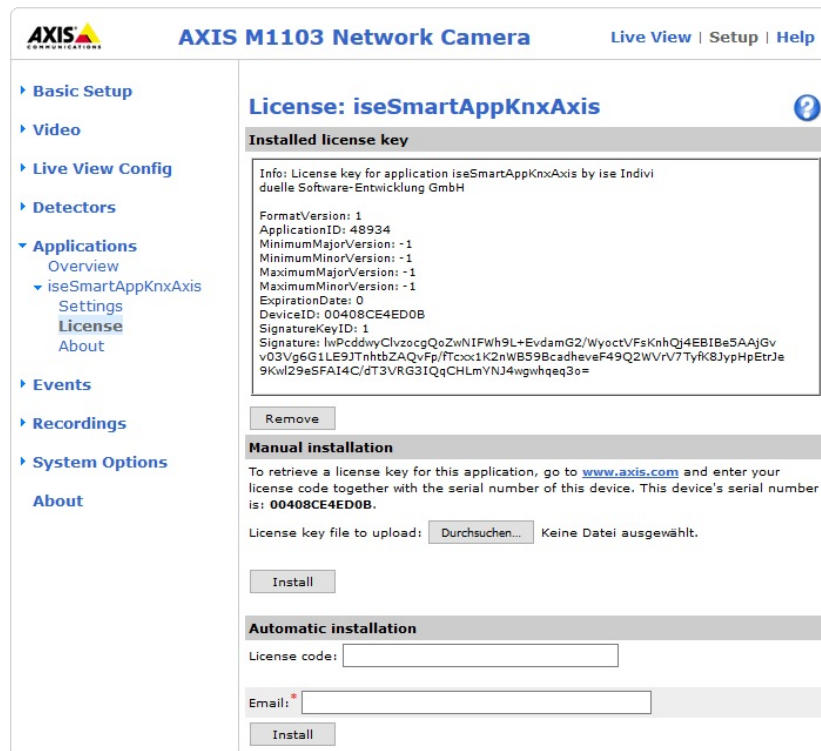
AXIS COMMUNICATIONS

AXIS M1103 Network Camera

Live View | Setup | Help

Basic Setup

Video

Live View Config

Detectors

Applications
Overview
iseSmartAppKnxAxis
Settings
License
About

Events

Recordings

System Options

About

License: iseSmartAppKnxAxis

?

Installed license key

Info: License key for application iseSmartAppKnxAxis by ise Individuelle Software-Entwicklung GmbH

FormatVersion: 1
ApplicationID: 48934
MinimumMajorVersion: -1
MinimumMinorVersion: -1
MaximumMajorVersion: -1
MaximumMinorVersion: -1
ExpirationDate: 0
DeviceID: 00408CE4ED0B
SignatureKeyID: 1
Signature: lwPcddwyClvzocgQoZwNIFWh9L+EvdamG2/WyoctVFsKnhQj4EBIBe5AAjGv v03Vg6G1LE9JTnhtbZAQvFp/fTcxx1K2nWB59BcadheveF49Q2WVrV7TyfK8JypHpEtrJe 9Kwl29eSFAI4C/dT3VRG3IQqCHLmYNJ4wgwhqeq3o=

Remove

Manual installation

To retrieve a license key for this application, go to www.axis.com and enter your license code together with the serial number of this device. This device's serial number is: 00408CE4ED0B.

License key file to upload: Durchsuchen... Keine Datei ausgewählt.

Install

Automatic installation

License code:

Email: *

Install